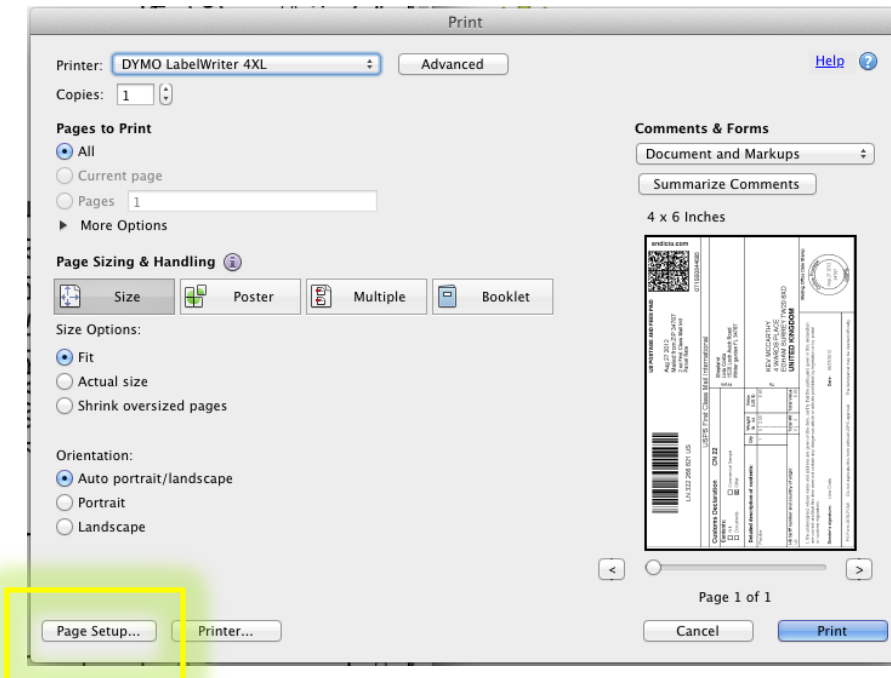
Print

Printer: DYMO LabelWriter 4XL
Advanced
Help
Copies: 1

Pages to Print
All
Current page
Pages 1
More Options

Page Sizing & Handling
Size
Poster
Multiple
Booklet

Size Options:
Fit
Actual size
Shrink oversized pages

Orientation:
Auto portrait/landscape
Portrait
Landscape

Comments & Forms
Document and Markups
Summarize Comments
4 x 6 Inches

endicia.com
US POSTAGE AND FEES PAID
Aug 27 2012
USPS First Class Mail International
Customs Declaration CN 22
LN 332 256 621 US
KEV MCCARTHY
4 WARDS PLACE
EGHAM SURREY TW20 8XD
UNITED KINGDOM
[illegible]

Page 1 of 1

Page Setup...
Printer...
Cancel
Print